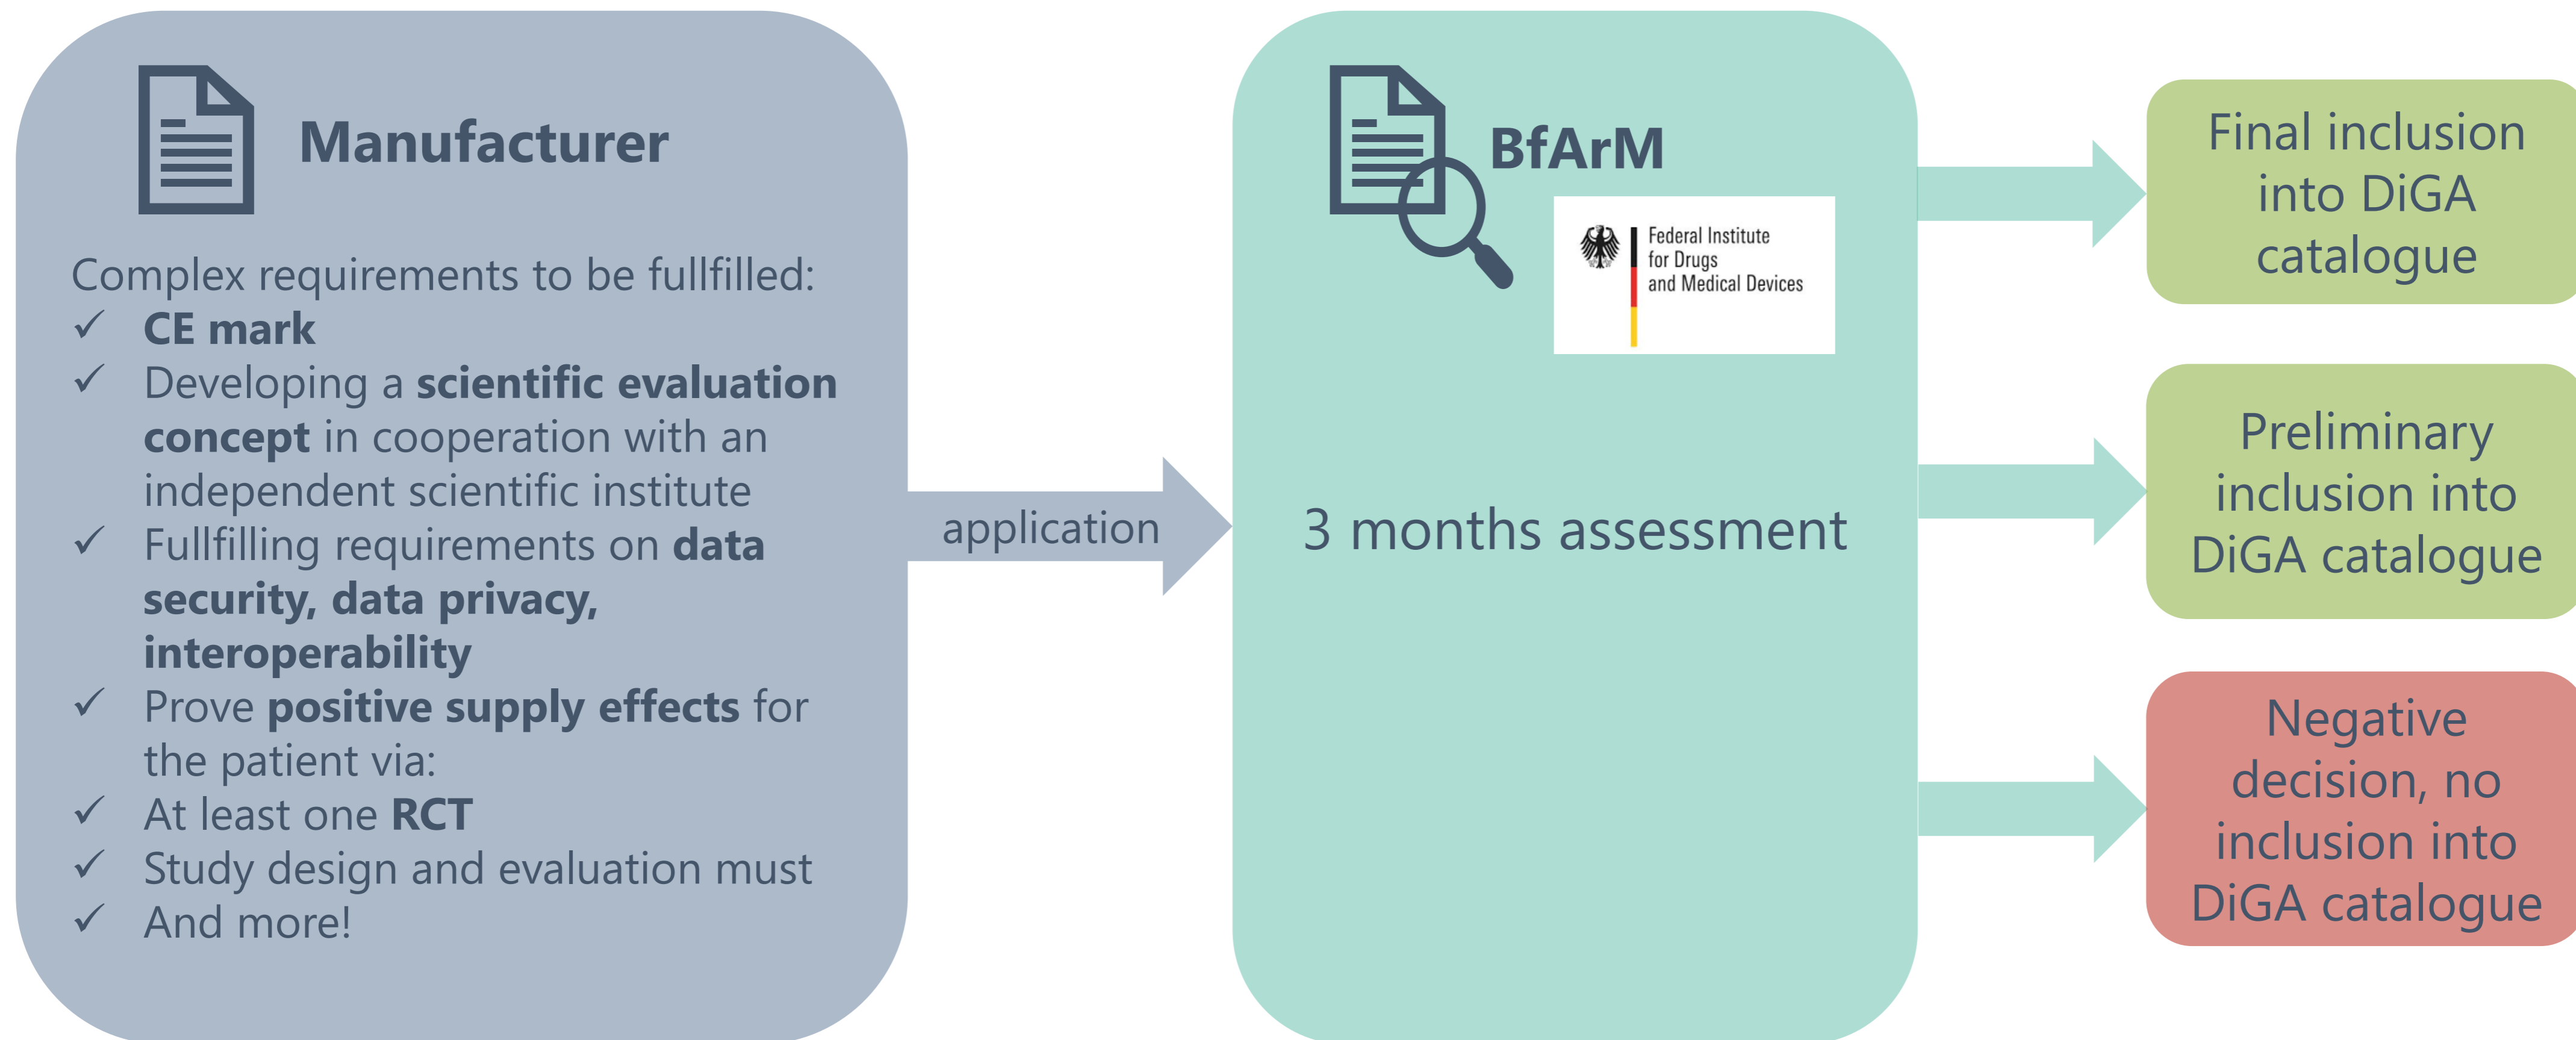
Manufacturer

Complex requirements to be fullfilled:
✓ CE mark
✓ Developing a scientific evaluation concept in cooperation with an independent scientific institute
✓ Fullfilling requirements on data security, data privacy, interoperability
✓ Prove positive supply effects for the patient via:
✓ At least one RCT
✓ Study design and evaluation must
✓ And more!

application

BfArM

Federal Institute for Drugs and Medical Devices

3 months assessment

Final inclusion into DiGA catalogue

Preliminary inclusion into DiGA catalogue

Negative decision, no inclusion into DiGA catalogue